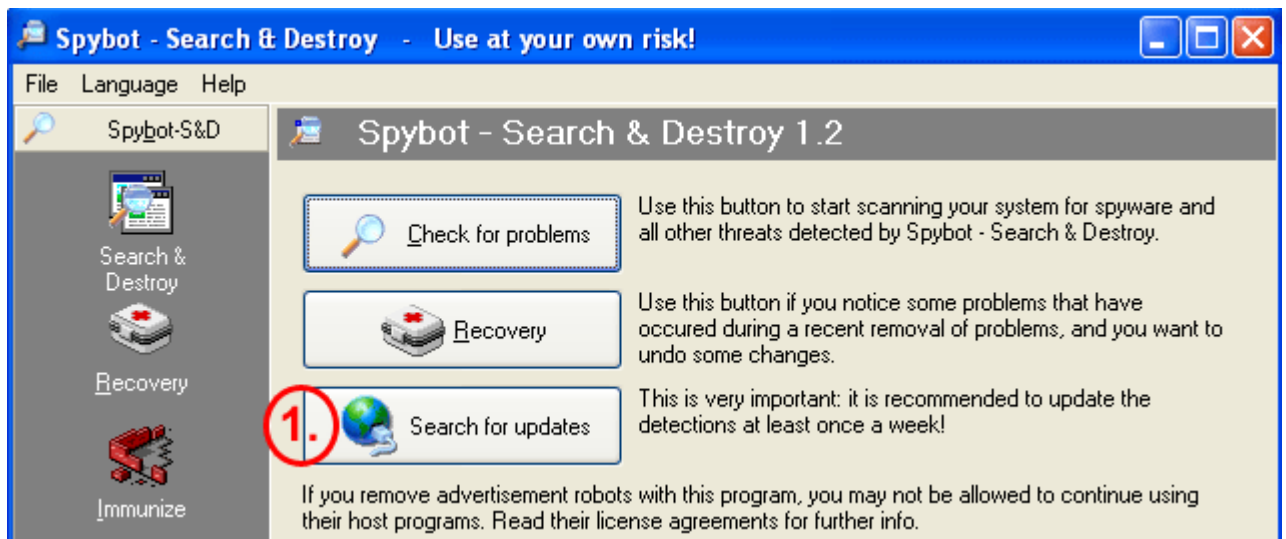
Spybot - Search & Destroy - Use at your own risk!

File Language Help

Spybot-S&D

Search & Destroy

Recovery

Immunize

Spybot - Search & Destroy 1.2

Check for problems

Use this button to start scanning your system for spyware and all other threats detected by Spybot - Search & Destroy.

Recovery

Use this button if you notice some problems that have occured during a recent removal of problems, and you want to undo some changes.

1.

Search for updates

This is very important: it is recommended to update the detections at least once a week!

If you remove advertisement robots with this program, you may not be allowed to continue using their host programs. Read their license agreements for further info.